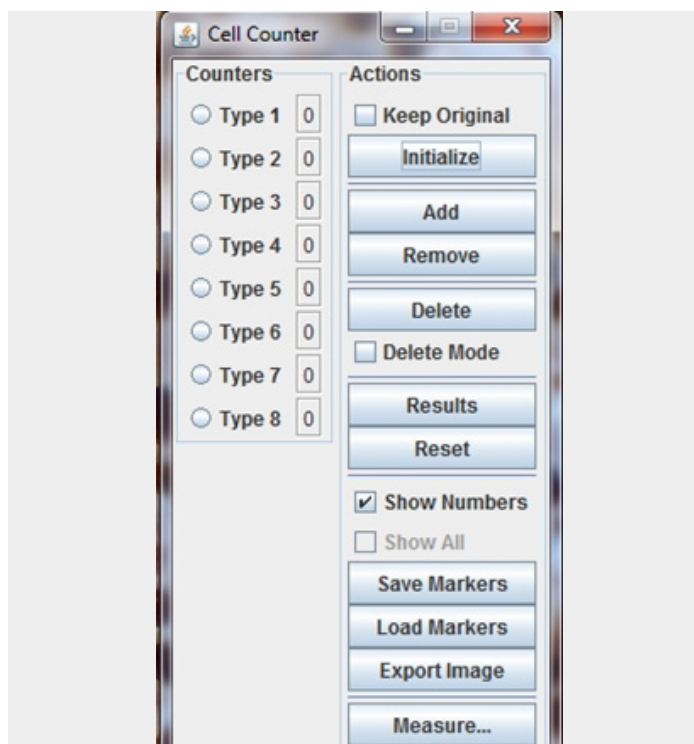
Cell Counter

Counters
Type 1 0
Type 2 0
Type 3 0
Type 4 0
Type 5 0
Type 6 0
Type 7 0
Type 8 0

Actions
Keep Original
Initialize
Add
Remove
Delete
Delete Mode
Results
Reset
Show Numbers
Show All
Save Markers
Load Markers
Export Image
Measure...